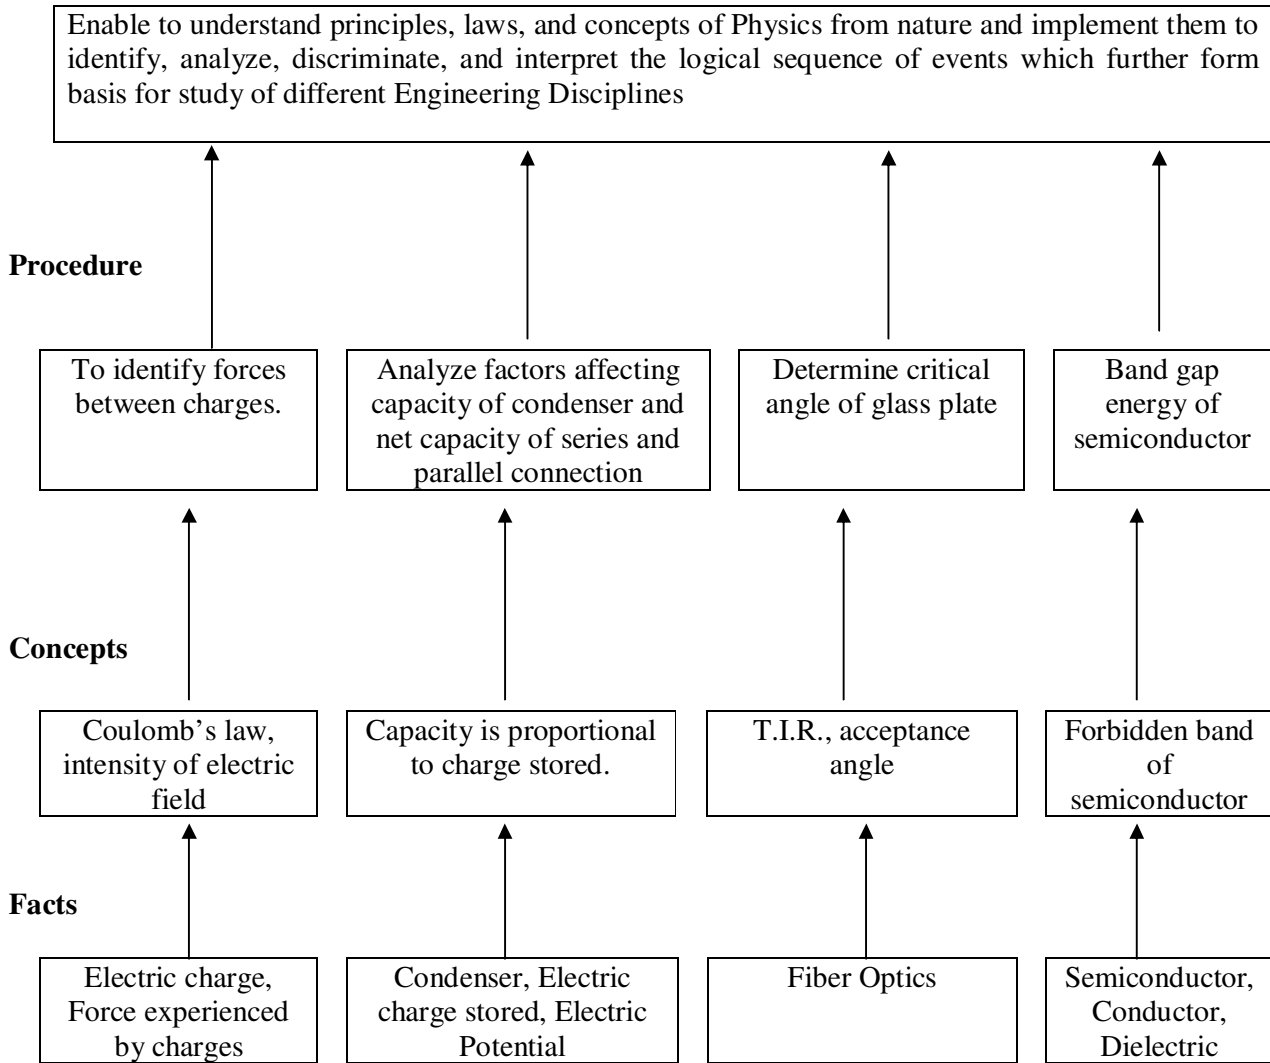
Enable to understand principles, laws, and concepts of Physics from nature and implement them to identify, analyze, discriminate, and interpret the logical sequence of events which further form basis for study of different Engineering Disciplines

Procedure

To identify forces between charges.

Analyze factors affecting capacity of condenser and net capacity of series and parallel connection

Determine critical angle of glass plate

Band gap energy of semiconductor

Concepts

Coulomb's law, intensity of electric field

Capacity is proportional to charge stored.

T.I.R., acceptance angle

Forbidden band of semiconductor

Facts

Electric charge, Force experienced by charges

Condenser, Electric charge stored, Electric Potential

Fiber Optics

Semiconductor, Conductor, Dielectric